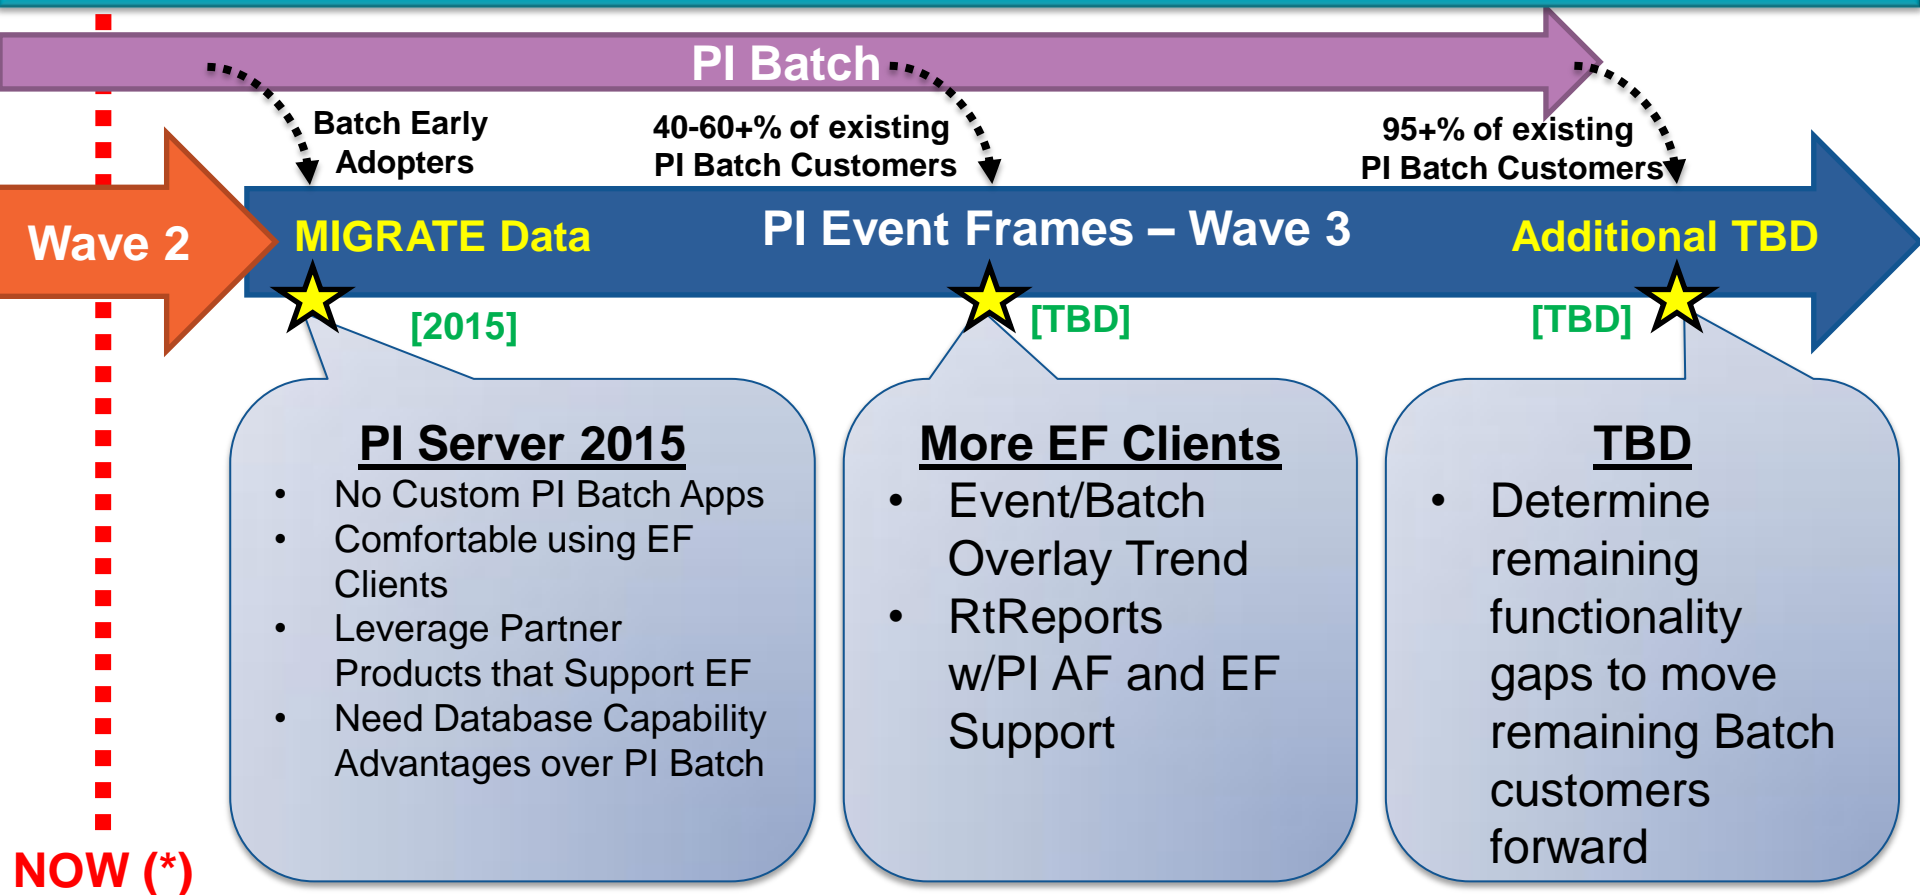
PI Batch

Batch Early Adopters

40-60+% of existing PI Batch Customers

95+% of existing PI Batch Customers

Wave 2

MIGRATE Data

PI Event Frames – Wave 3

Additional TBD

[2015]

[TBD]

[TBD]

PI Server 2015

- No Custom PI Batch Apps
- Comfortable using EF Clients
- Leverage Partner Products that Support EF
- Need Database Capability Advantages over PI Batch

More EF Clients

- Event/Batch Overlay Trend
- RtReports w/PI AF and EF Support

TBD

- Determine remaining functionality gaps to move remaining Batch customers forward

NOW (*)